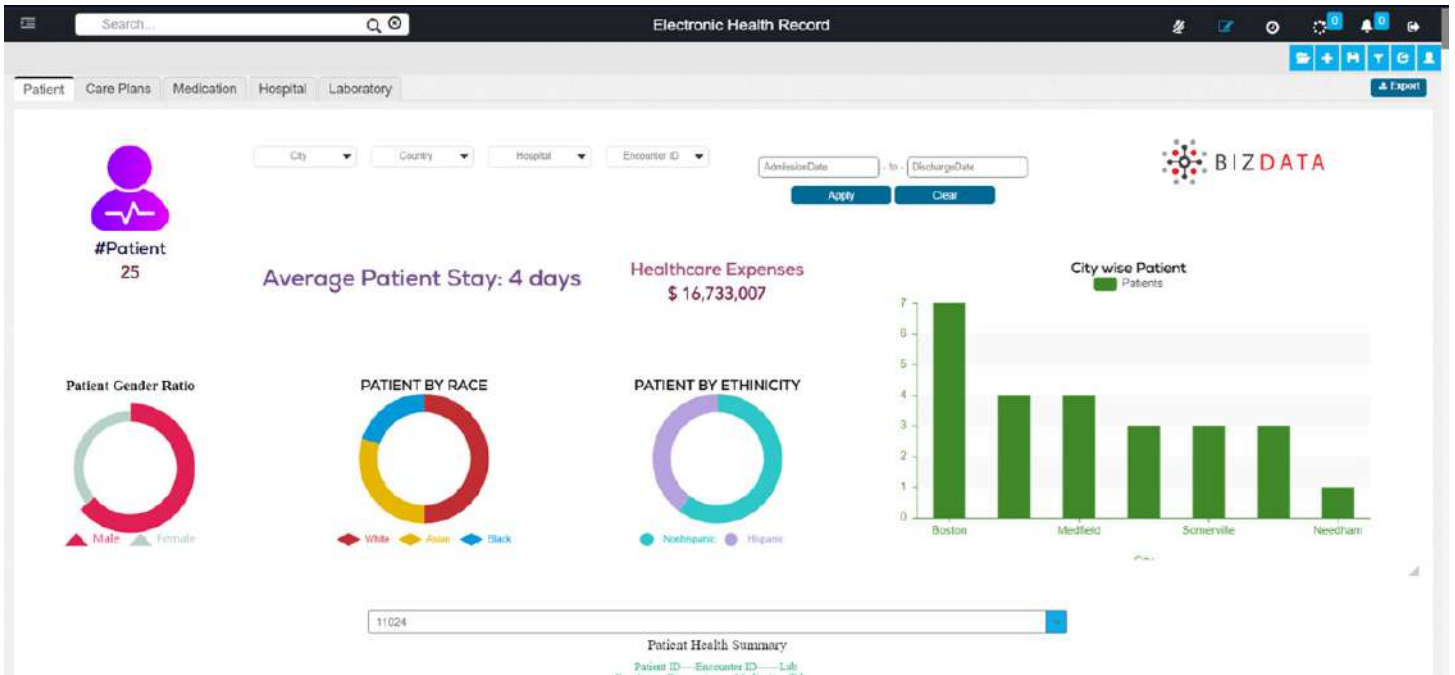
Search...

Electronic Health Record

0

0

Patient Care Plans Medication Hospital Laboratory

Export

City Country Hospital Encounter ID

AdmissionDate - to - DischargeDate

Apply Clear

BIZDATA

#Patient
25

Average Patient Stay: 4 days

Healthcare Expenses
$ 16,733,007

City wise Patient
Patients

7
6
5
4
3
2
1
0

Boston Medfield Somerville Needham

Patient Gender Ratio

Male Female

PATIENT BY RACE

White Asian Black

PATIENT BY ETHINICITY

Nonhispanic Hispanic

11024

Patient Health Summary

Patient ID----Encounter ID----Lab